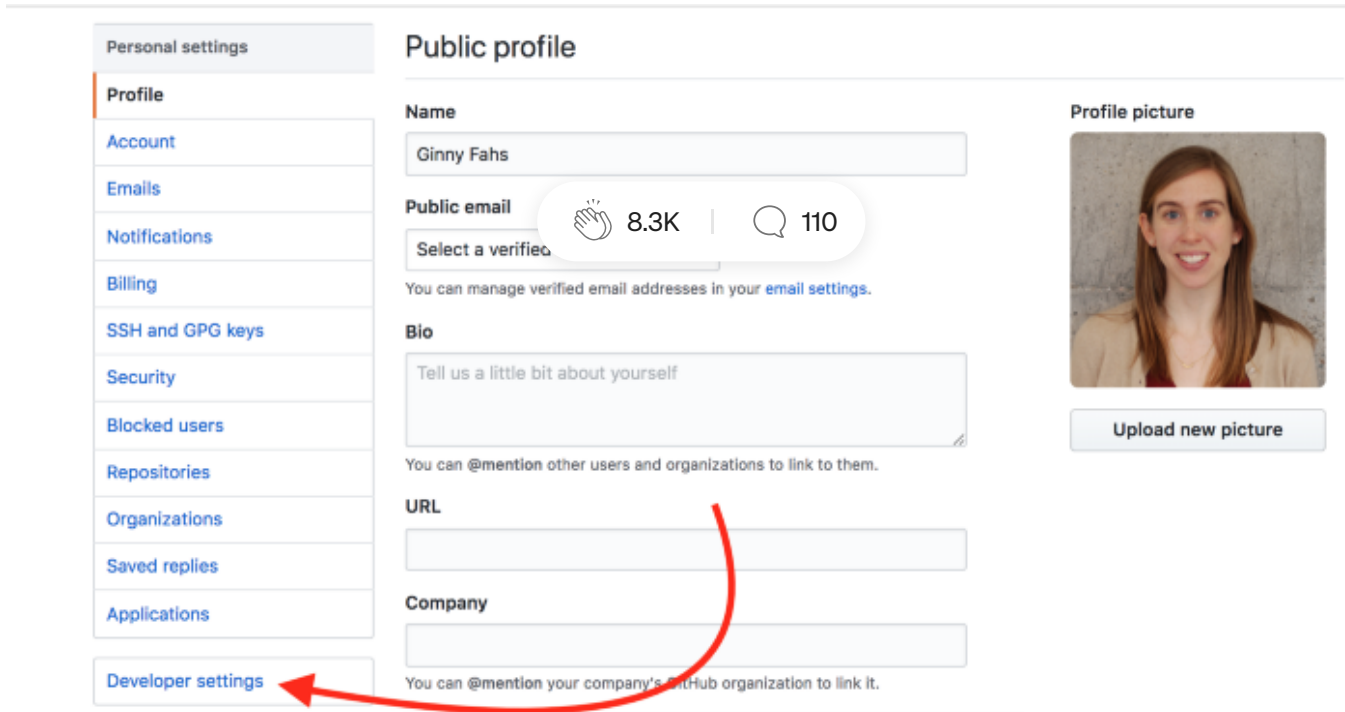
Personal settings
Profile
Account
Emails
Notifications
Billing
SSH and GPG keys
Security
Blocked users
Repositories
Organizations
Saved replies
Applications

Developer settings

Public profile

Name
Ginny Fahs

Public email
Select a verified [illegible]

8.3K 110

You can manage verified email addresses in your email settings.

Bio
Tell us a little bit about yourself
You can @mention other users and organizations to link to them.

URL

Company

You can @mention your company's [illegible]tHub organization to link it.

Profile picture

Upload new picture